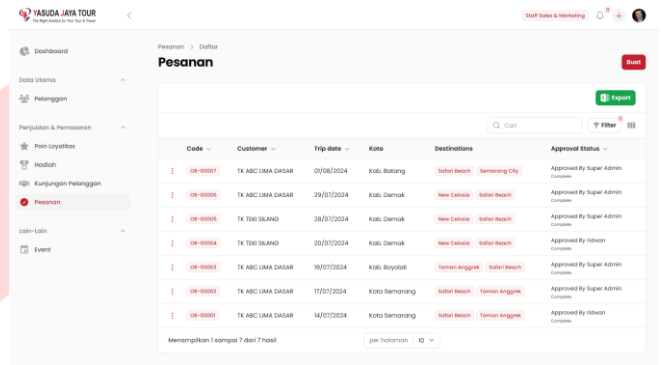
YASUDA JAYA TOUR
The Right Solution for Your Tour & Travel

Staff Sales & Marketing

0

Dashboard

Data Utama

Pelanggan

Penjualan & Pemasaran

Poin Loyalitas

Hadiah

Kunjungan Pelanggan

Pesanan

Lain-Lain

Event

Pesanan > Daftar

Pesanan

Buat

Export

Cari

Filter

0

| | Code | Customer | Trip date | Kota | Destinations | Approval Status |
|---|---|---|---|---|---|---|
| ⋮ | OR-00007 | TK ABC LIMA DASAR | 01/08/2024 | Kab. Batang | Safari Beach Semarang City | Approved By Super Admin Complete |
| ⋮ | OR-00006 | TK ABC LIMA DASAR | 29/07/2024 | Kab. Demak | New Celosia Safari Beach | Approved By Super Admin Complete |
| ⋮ | OR-00005 | TK TEKI SILANG | 28/07/2024 | Kab. Demak | New Celosia Safari Beach | Approved By Super Admin Complete |
| ⋮ | OR-00004 | TK TEKI SILANG | 20/07/2024 | Kab. Demak | New Celosia Safari Beach | Approved By ridwan Complete |
| ⋮ | OR-00003 | TK ABC LIMA DASAR | 19/07/2024 | Kab. Boyolali | Taman Anggrek Safari Beach | Approved By Super Admin Complete |
| ⋮ | OR-00002 | TK ABC LIMA DASAR | 17/07/2024 | Kota Semarang | Safari Beach Taman Anggrek | Approved By Super Admin Complete |
| ⋮ | OR-00001 | TK ABC LIMA DASAR | 14/07/2024 | Kota Semarang | Safari Beach Taman Anggrek | Approved By ridwan Complete |

Menampilkan 1 sampai 7 dari 7 hasil

per halaman 10